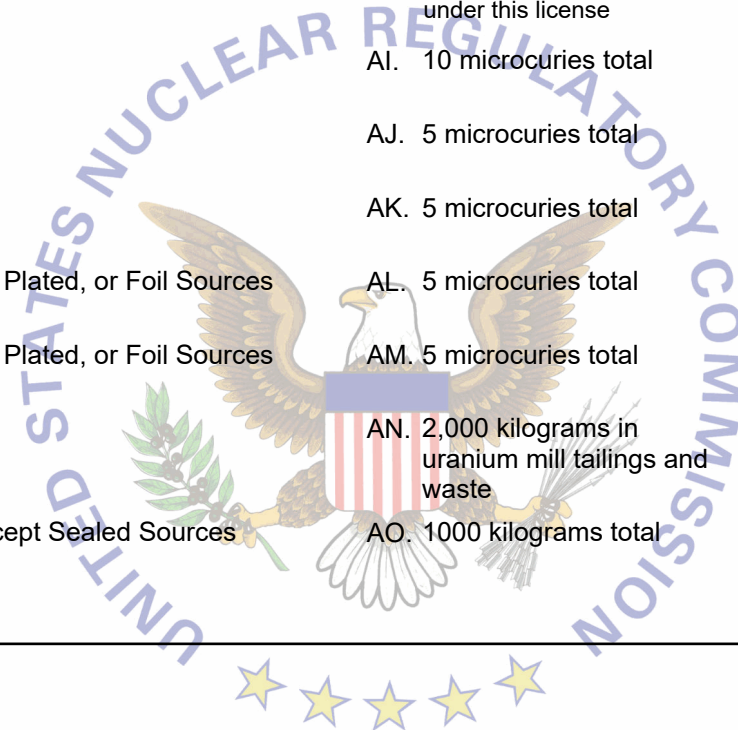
under this license

AI. 10 microcuries total

AJ. 5 microcuries total

AK. 5 microcuries total

Plated, or Foil Sources AL. 5 microcuries total

Plated, or Foil Sources AM. 5 microcuries total

AN. 2,000 kilograms in uranium mill tailings and waste

cept Sealed Sources AO. 1000 kilograms total

UNITED STATES NUCLEAR REGULATORY COMMISSION